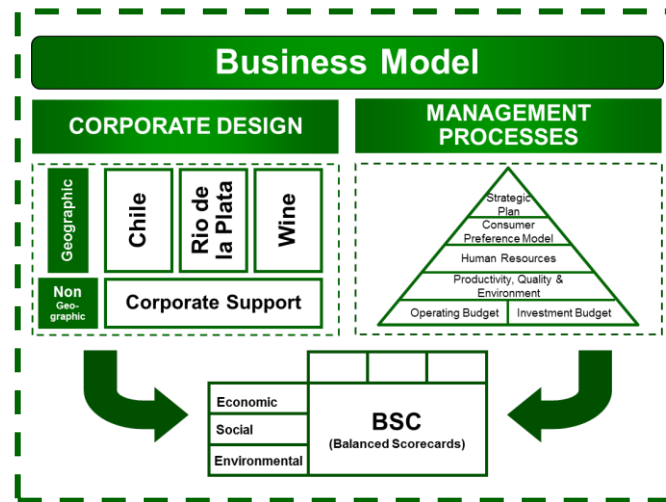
Business Model

CORPORATE DESIGN

Geographic

Chile

Rio de la Plata

Wine

Non Geographic

Corporate Support

MANAGEMENT PROCESSES

Strategic Plan

Consumer Preference Model

Human Resources

Productivity, Quality & Environment

Operating Budget

Investment Budget

Economic

Social

Environmental

BSC
(Balanced Scorecards)